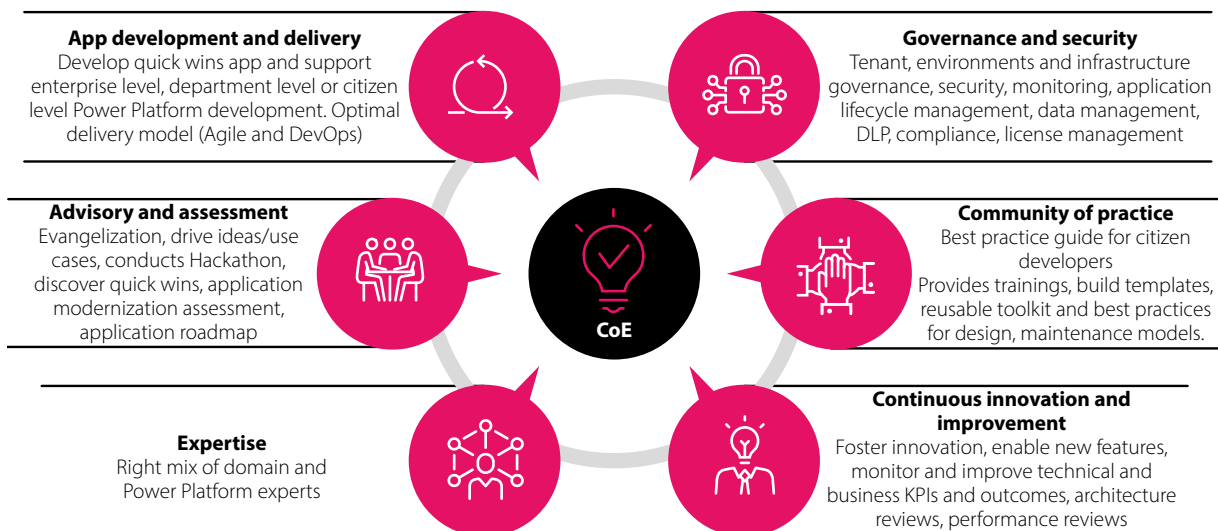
**App development and delivery**
Develop quick wins app and support enterprise level, department level or citizen level Power Platform development. Optimal delivery model (Agile and DevOps)

**Governance and security**
Tenant, environments and infrastructure governance, security, monitoring, application lifecycle management, data management, DLP, compliance, license management

**Advisory and assessment**
Evangelization, drive ideas/use cases, conducts Hackathon, discover quick wins, application modernization assessment, application roadmap

CoE

**Community of practice**
Best practice guide for citizen developers
Provides trainings, build templates, reusable toolkit and best practices for design, maintenance models.

**Expertise**
Right mix of domain and Power Platform experts

**Continuous innovation and improvement**
Foster innovation, enable new features, monitor and improve technical and business KPIs and outcomes, architecture reviews, performance reviews